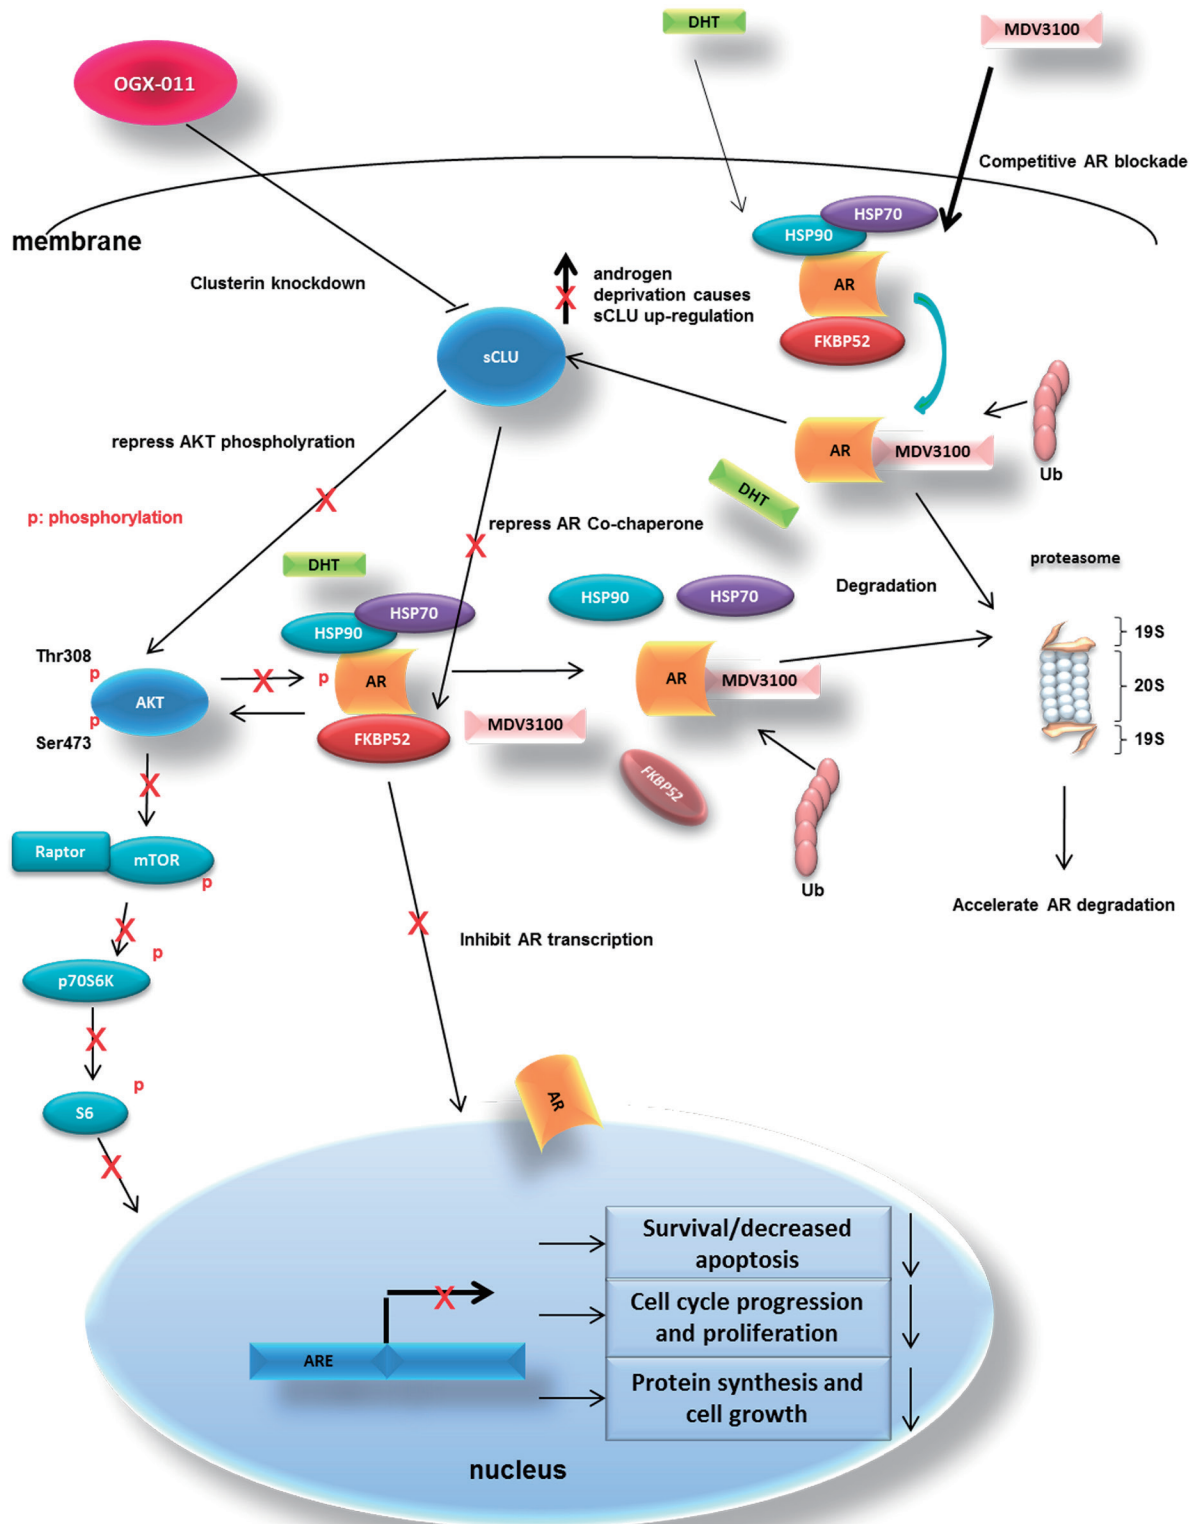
DHT

MDV3100

OGX-011

Competitive AR blockade

membrane

HSP70

HSP90

AR

FKBP52

Clusterin knockdown

androgen deprivation causes sCLU up-regulation

sCLU

AR

MDV3100

Ub

repress AKT phospholyration

DHT

p: phosphorylation

repress AR Co-chaperone

proteasome

Degradation

DHT

HSP70

HSP90

HSP90

HSP70

19S

Thr308

p

p

AR

AR

MDV3100

20S

AKT

p

FKBP52

MDV3100

19S

Ser473

FKBP52

Raptor

mTOR

p

Ub

Accelerate AR degradation

p

p70S6K

Inhibit AR transcription

p

S6

AR

Survival/decreased apoptosis

Cell cycle progression and proliferation

ARE

Protein synthesis and cell growth

nucleus